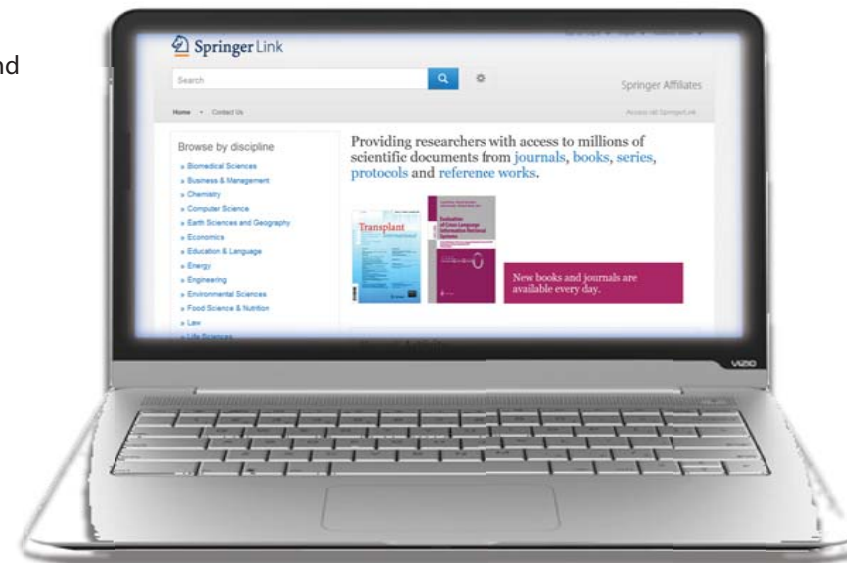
nd

Springer Link

Search

Springer Affiliates

Home • Contact Us

Access all SpringerLink

Browse by discipline

» Biomedical Sciences
» Business & Management
» Chemistry
» Computer Science
» Earth Sciences and Geography
» Economics
» Education & Language
» Energy
» Engineering
» Environmental Sciences
» Food Science & Nutrition
» Law
» Life Sciences

Providing researchers with access to millions of scientific documents from journals, books, series, protocols and reference works.

Transplant

New books and journals are available every day.

VIZIO